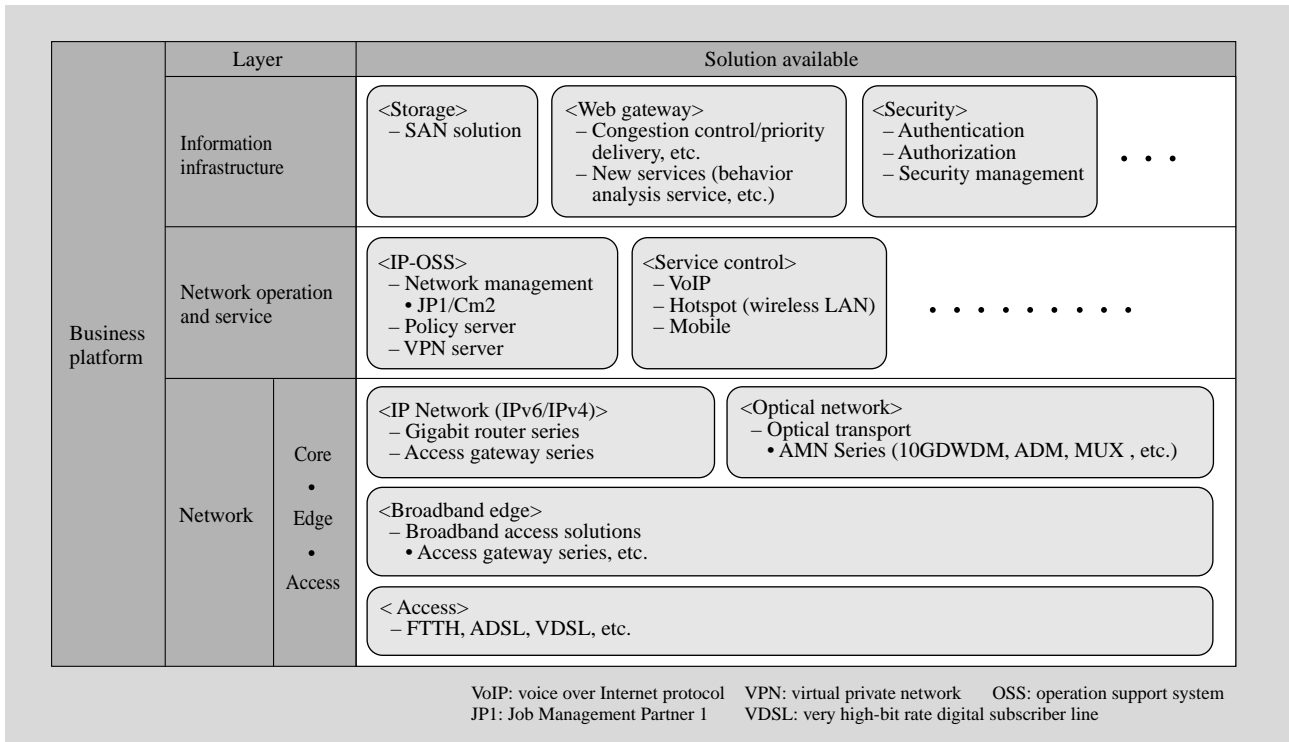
| | Layer | | Solution available |
|---|---|---|---|
| Business platform | Information infrastructure | | <Storage> – SAN solution; <Web gateway> – Congestion control/priority delivery, etc. – New services (behavior analysis service, etc.); <Security> – Authentication – Authorization – Security management; • • • |
| | Network operation and service | | <IP-OSS> – Network management • JP1/Cm2 – Policy server – VPN server; <Service control> – VoIP – Hotspot (wireless LAN) – Mobile; • • • • • • • • • |
| | Network | Core • Edge • Access | <IP Network (IPv6/IPv4)> – Gigabit router series – Access gateway series; <Optical network> – Optical transport • AMN Series (10GDWDM, ADM, MUX , etc.) |
| | | | <Broadband edge> – Broadband access solutions • Access gateway series, etc. |
| | | | < Access> – FTTH, ADSL, VDSL, etc. |

VoIP: voice over Internet protocol VPN: virtual private network OSS: operation support system
JP1: Job Management Partner 1 VDSL: very high-bit rate digital subscriber line